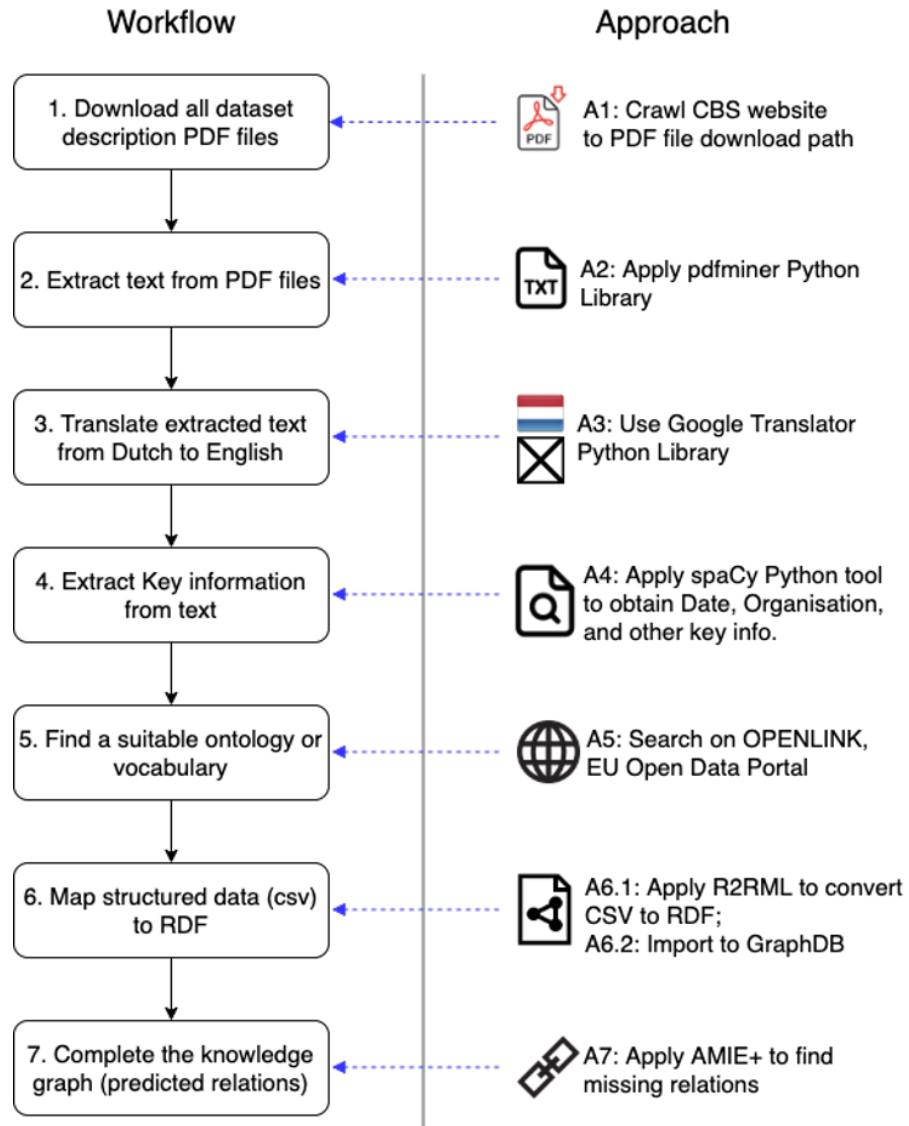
Workflow

Approach

1. Download all dataset description PDF files

PDF

A1: Crawl CBS website to PDF file download path

2. Extract text from PDF files

TXT

A2: Apply pdfminer Python Library

3. Translate extracted text from Dutch to English

A3: Use Google Translator Python Library

4. Extract Key information from text

A4: Apply spaCy Python tool to obtain Date, Organisation, and other key info.

5. Find a suitable ontology or vocabulary

A5: Search on OPENLINK, EU Open Data Portal

6. Map structured data (csv) to RDF

A6.1: Apply R2RML to convert CSV to RDF;
A6.2: Import to GraphDB

7. Complete the knowledge graph (predicted relations)

A7: Apply AMIE+ to find missing relations